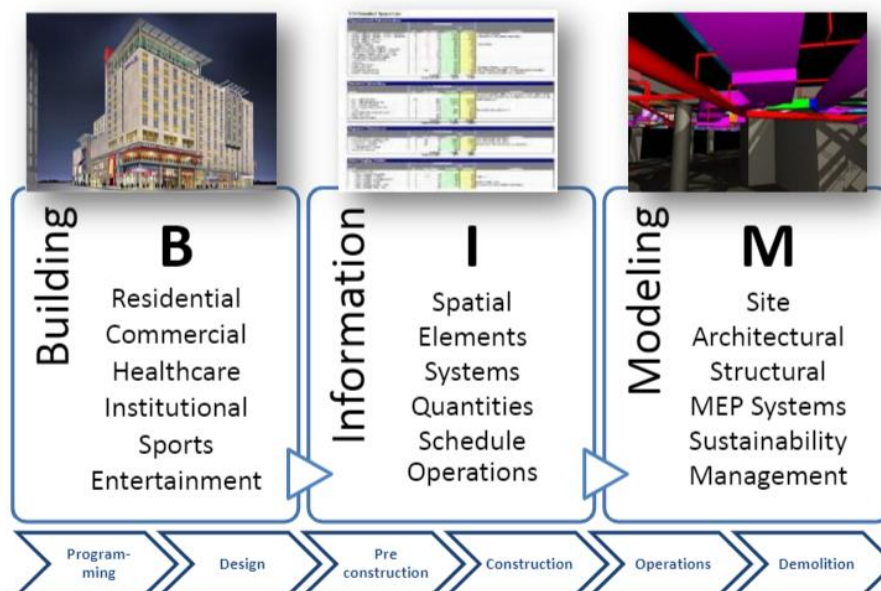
Building

B

Residential
Commercial
Healthcare
Institutional
Sports
Entertainment

Information

I

Spatial
Elements
Systems
Quantities
Schedule
Operations

Modeling

M

Site
Architectural
Structural
MEP Systems
Sustainability
Management

Programming

Design

Pre construction

Construction

Operations

Demolition